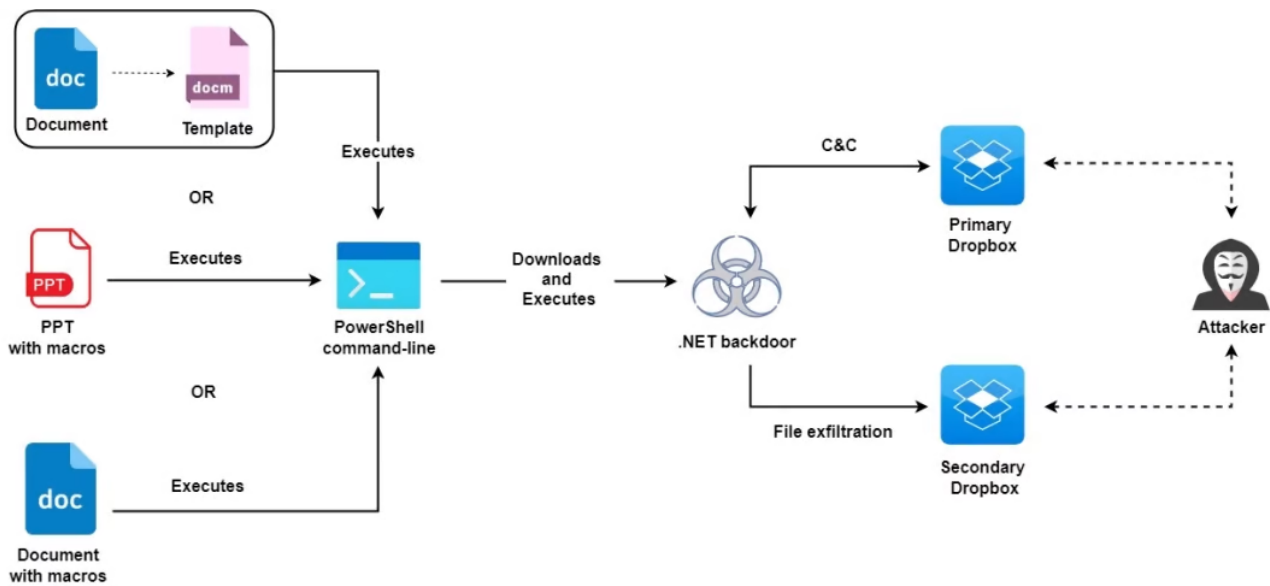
doc
Document

docm
Template

Executes

OR

PPT
PPT
with macros

Executes

OR

doc
Document
with macros

Executes

PowerShell
command-line

Downloads
and
Executes

.NET backdoor

C&C

Primary
Dropbox

File exfiltration

Secondary
Dropbox

Attacker